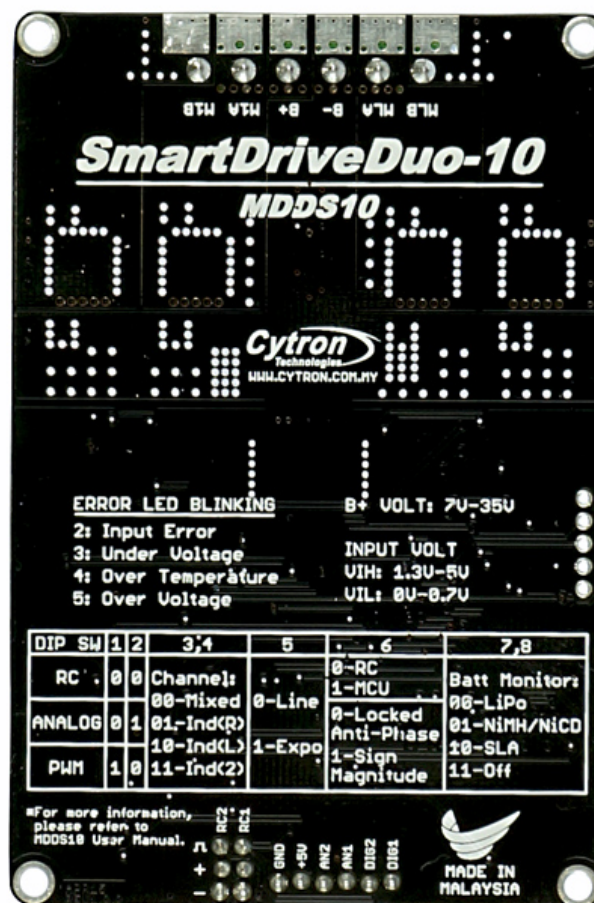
M1B M1A B+ B- M2A M2B

SmartDriveDuo-10

MDDS10

Cytron Technologies
WWW.CYTRON.COM.MY

ERROR LED BLINKING
2: Input Error
3: Under Voltage
4: Over Temperature
5: Over Voltage

B+ VOLT: 7V-35V

INPUT VOLT
VIH: 1.3V-5V
VIL: 0V-0.7V

| DIP SW | 1 | 2 | 3,4 | 5 | 6 | 7,8 |
|---|---|---|---|---|---|---|
| RC | 0 | 0 | Channel: 00-Mixed | 0-Line | 0-RC 1-MCU | Batt Monitor: 00-LiPo |
| ANALOG | 0 | 1 | 01-Ind(R) | | 0-Locked Anti-Phase | 01-NiMH/NiCD |
| | | | 10-Ind(L) | 1-Expo | | 10-SLA |
| PWM | 1 | 0 | 11-Ind(2) | | 1-Sign Magnitude | 11-Off |

*For more information, please refer to MDDS10 User Manual.

RC2 RC1
+
-

GND +5V AN2 AN1 DIG2 DIG1

MADE IN MALAYSIA